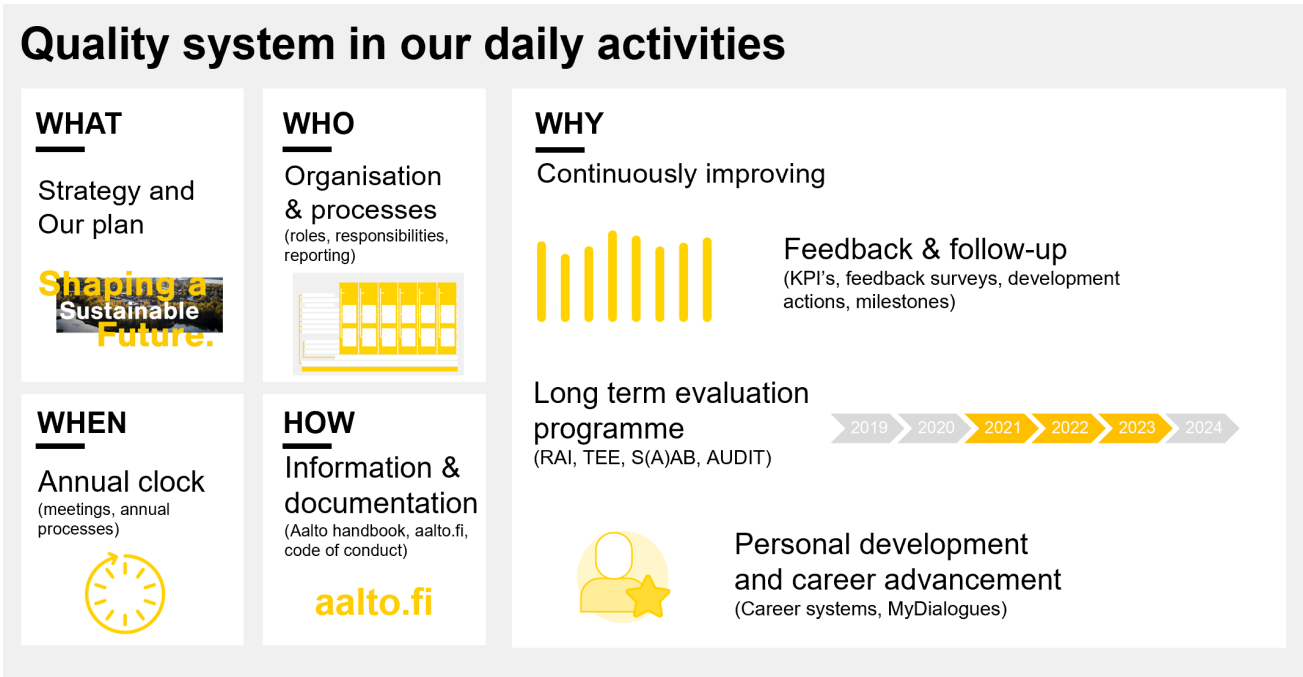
Quality system in our daily activities

WHAT

Strategy and Our plan

Shaping a Sustainable Future.

WHO

Organisation & processes
(roles, responsibilities, reporting)

WHY

Continuously improving

Feedback & follow-up
(KPI's, feedback surveys, development actions, milestones)

Long term evaluation programme
(RAI, TEE, S(A)AB, AUDIT)

2019 2020 2021 2022 2023 2024

Personal development and career advancement
(Career systems, MyDialogues)

WHEN

Annual clock
(meetings, annual processes)

HOW

Information & documentation
(Aalto handbook, aalto.fi, code of conduct)

aalto.fi